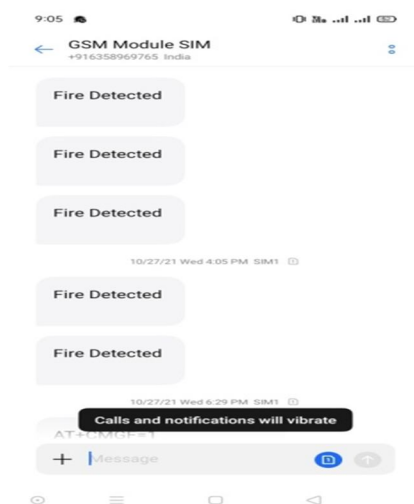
9:05

GSM Module SIM
+916358969765 India

Fire Detected

Fire Detected

Fire Detected

10/27/21 Wed 4:05 PM SIM1

Fire Detected

Fire Detected

10/27/21 Wed 6:29 PM SIM1

AT+CMGF=1

Calls and notifications will vibrate

+ Message